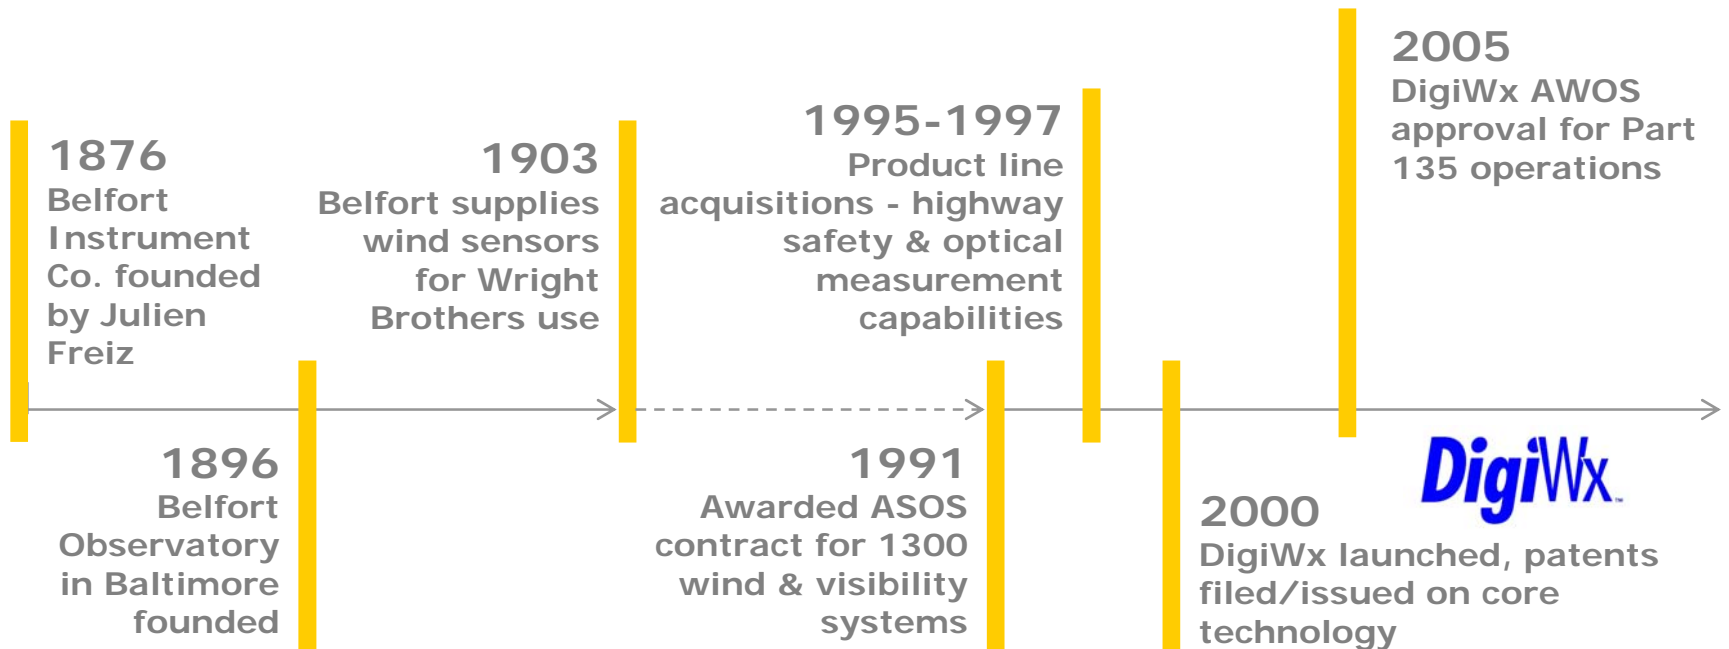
1876
Belfort Instrument Co. founded by Julien Freiz

1896
Belfort Observatory in Baltimore founded

1903
Belfort supplies wind sensors for Wright Brothers use

1991
Awarded ASOS contract for 1300 wind & visibility systems

1995-1997
Product line acquisitions - highway safety & optical measurement capabilities

2000
DigiWx launched, patents filed/issued on core technology

2005
DigiWx AWOS approval for Part 135 operations

DigiWx